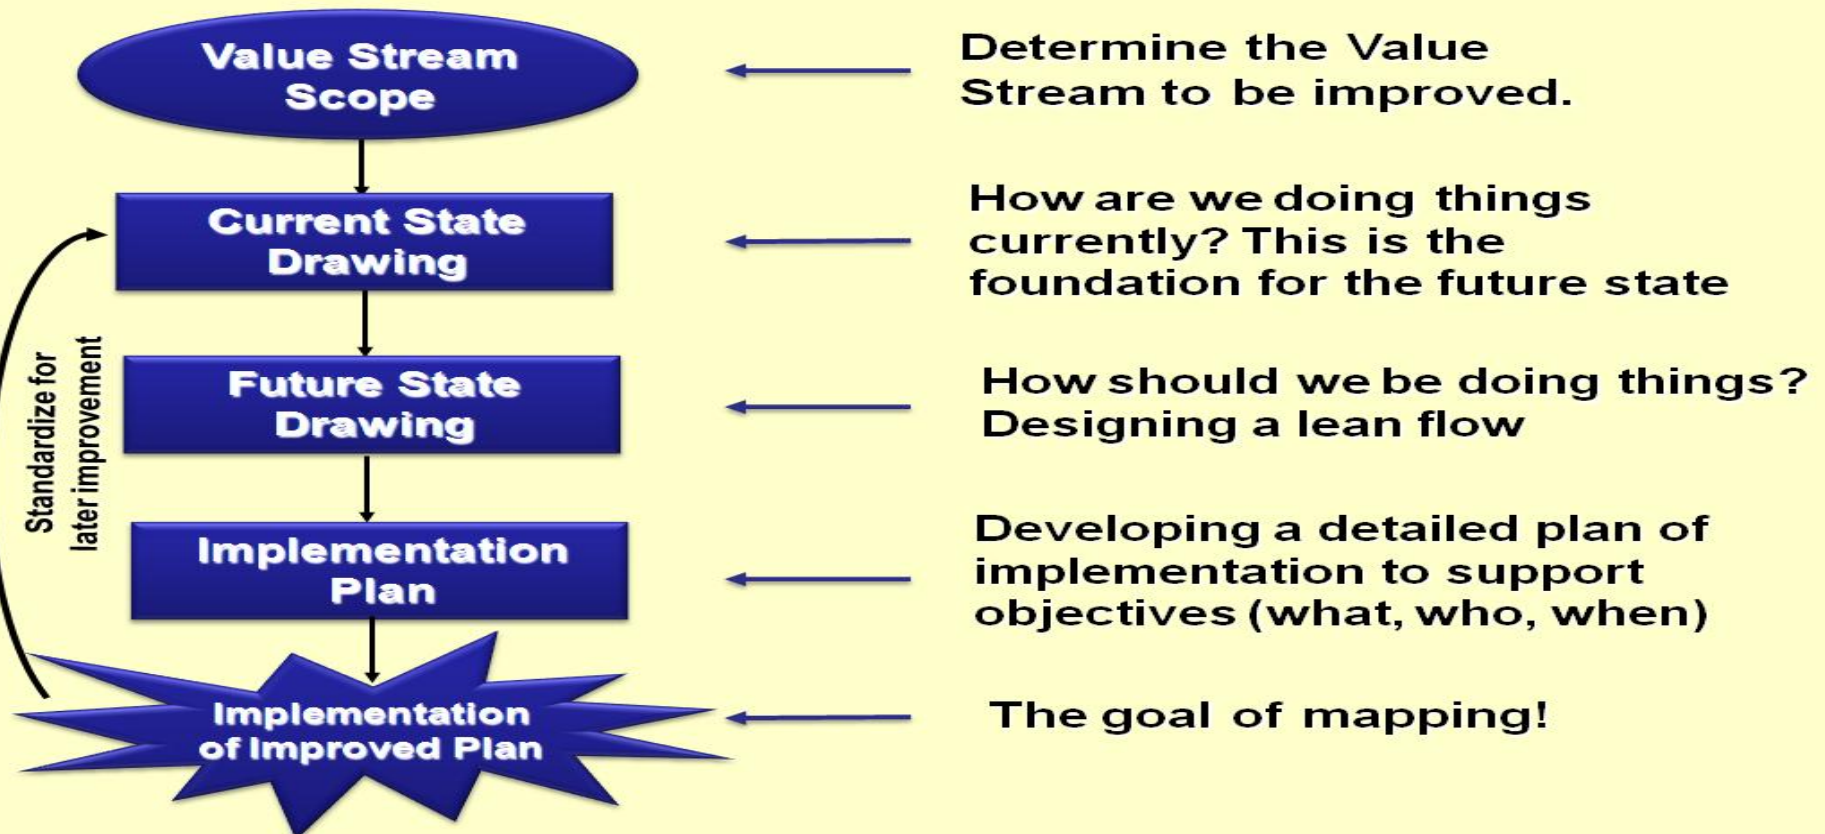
Value Stream Scope

Determine the Value Stream to be improved.

Current State Drawing

How are we doing things currently? This is the foundation for the future state

Future State Drawing

How should we be doing things? Designing a lean flow

Standardize for later improvement

Implementation Plan

Developing a detailed plan of implementation to support objectives (what, who, when)

Implementation of Improved Plan

The goal of mapping!